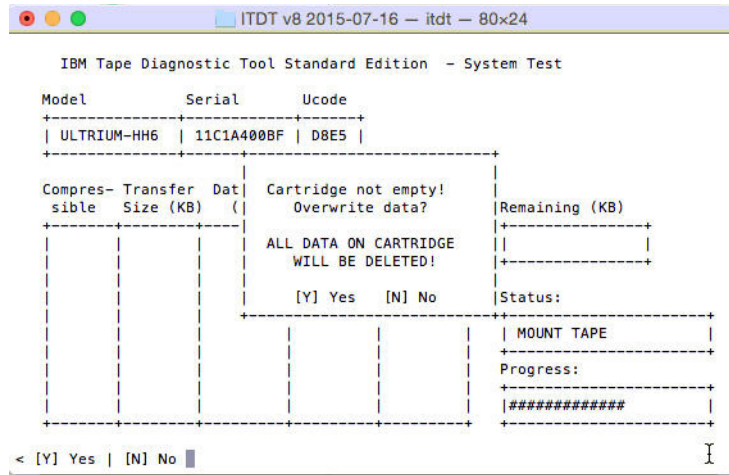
ITDT v8 2015-07-16 — itdt — 80×24

IBM Tape Diagnostic Tool Standard Edition - System Test

Model Serial Ucode

| ULTRIUM-HH6 | 11C1A400BF | D8E5 |

Compressible Transfer Size (KB) Dat (

Cartridge not empty!
Overwrite data?

ALL DATA ON CARTRIDGE
WILL BE DELETED!

[Y] Yes [N] No

Remaining (KB)

Status:

| MOUNT TAPE |

Progress:

|############# |

< [Y] Yes | [N] No